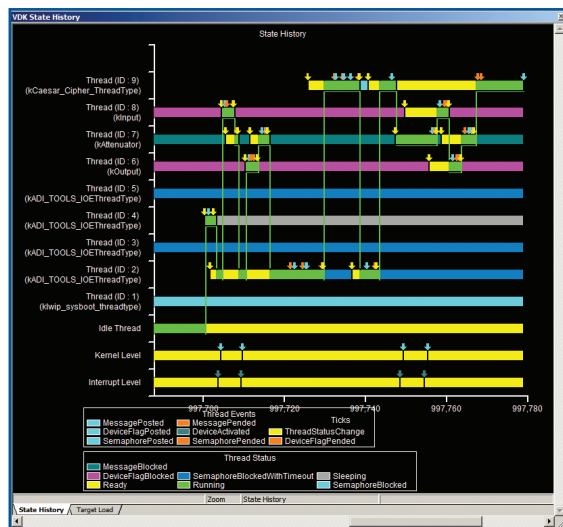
VDK State History

State History

Thread (ID : 9)
(kCaesar_Cipher_ThreadType)

Thread (ID : 8)
(kInput)

Thread (ID : 7)
(kAttenuator)

Thread (ID : 6)
(kOutput)

Thread (ID : 5)
(kADI_TOOLS_IOEThreadType)

Thread (ID : 4)
(kADI_TOOLS_IOEThreadType)

Thread (ID : 3)
(kADI_TOOLS_IOEThreadType)

Thread (ID : 2)
(kADI_TOOLS_IOEThreadType)

Thread (ID : 1)
(klwip_sysboot_threadtype)

Idle Thread

Kernel Level

Interrupt Level

997,700 997,720 997,740 997,760 997,780

Thread Events

Ticks

MessagePosted MessagePended

DeviceFlagPosted DeviceActivated ThreadStatusChange

SemaphorePosted SemaphorePended DeviceFlagPended

Thread Status

MessageBlocked

DeviceFlagBlocked SemaphoreBlockedWithTimeout Sleeping

Ready Running SemaphoreBlocked

State History Target Load

Zoom State History